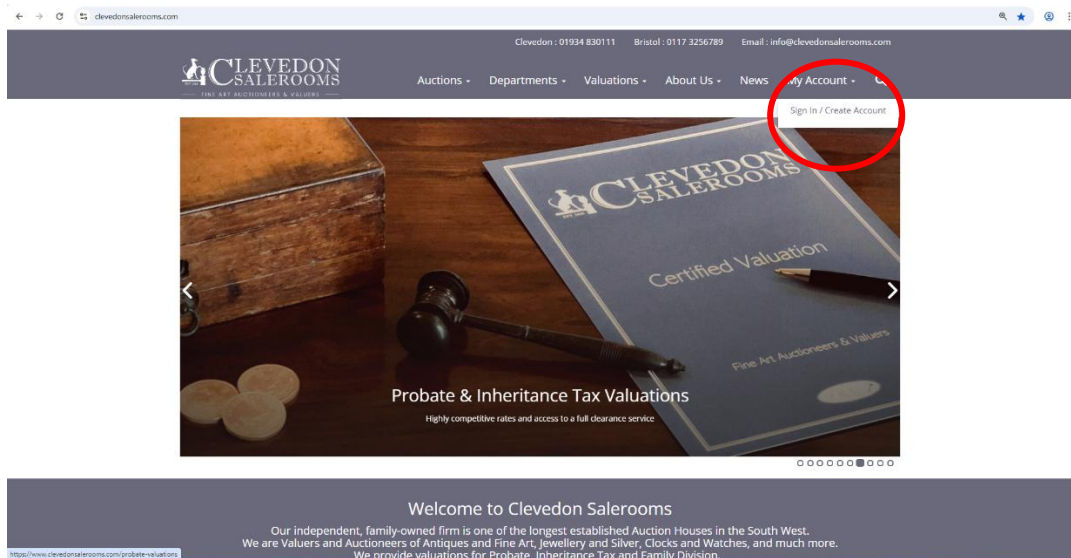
clevedonsalerooms.com

Clevedon : 01934 830111 Bristol : 0117 3256789 Email : info@clevedonsalerooms.com

CLEVEDON SALEROOMS
FINE ART AUCTIONEERS & VALUERS

Auctions Departments Valuations About Us News My Account

Sign In / Create Account

CLEVEDON SALEROOMS
Certified Valuation
Fine Art Auctioneers & Valuers

Probate & Inheritance Tax Valuations
Highly competitive rates and access to a full clearance service

Welcome to Clevedon Salerooms

Our independent, family-owned firm is one of the longest established Auction Houses in the South West.
We are Valuers and Auctioneers of Antiques and Fine Art, Jewellery and Silver, Clocks and Watches, and much more.
We provide valuations for Probate, Inheritance Tax and Family Division.

https://www.clevedonsalerooms.com/probate-valuations